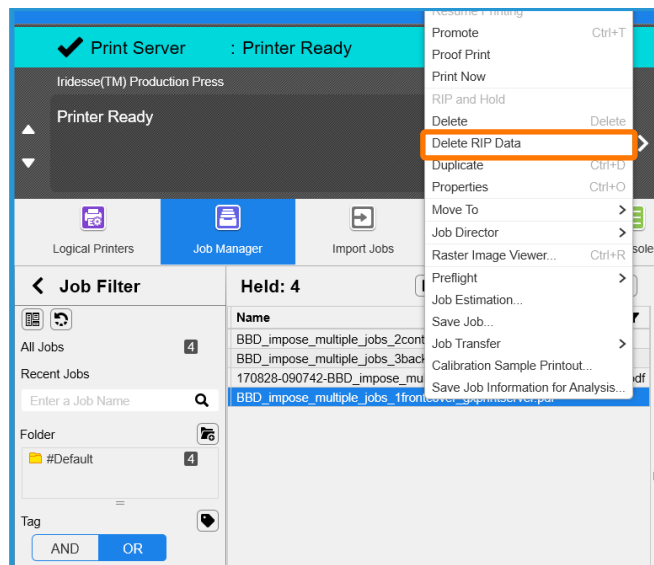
Resume Printing
Print Server : Printer Ready
Iridesse(TM) Production Press
Printer Ready
Logical Printers
Job Manager
Import Jobs
sole
Job Filter
All Jobs 4
Recent Jobs
Enter a Job Name
Folder
#Default 4
Tag
AND OR
Held: 4
Name
BBD_impose_multiple_jobs_2cont
BBD_impose_multiple_jobs_3back
170828-090742-BBD_impose_mu
df
BBD_impose_multiple_jobs_1frontcover_gxprintserver.pdf

Promote Ctrl+T
Proof Print
Print Now
RIP and Hold
Delete Delete
Delete RIP Data
Duplicate Ctrl+D
Properties Ctrl+O
Move To
Job Director
Raster Image Viewer... Ctrl+R
Preflight
Job Estimation...
Save Job...
Job Transfer
Calibration Sample Printout...
Save Job Information for Analysis...